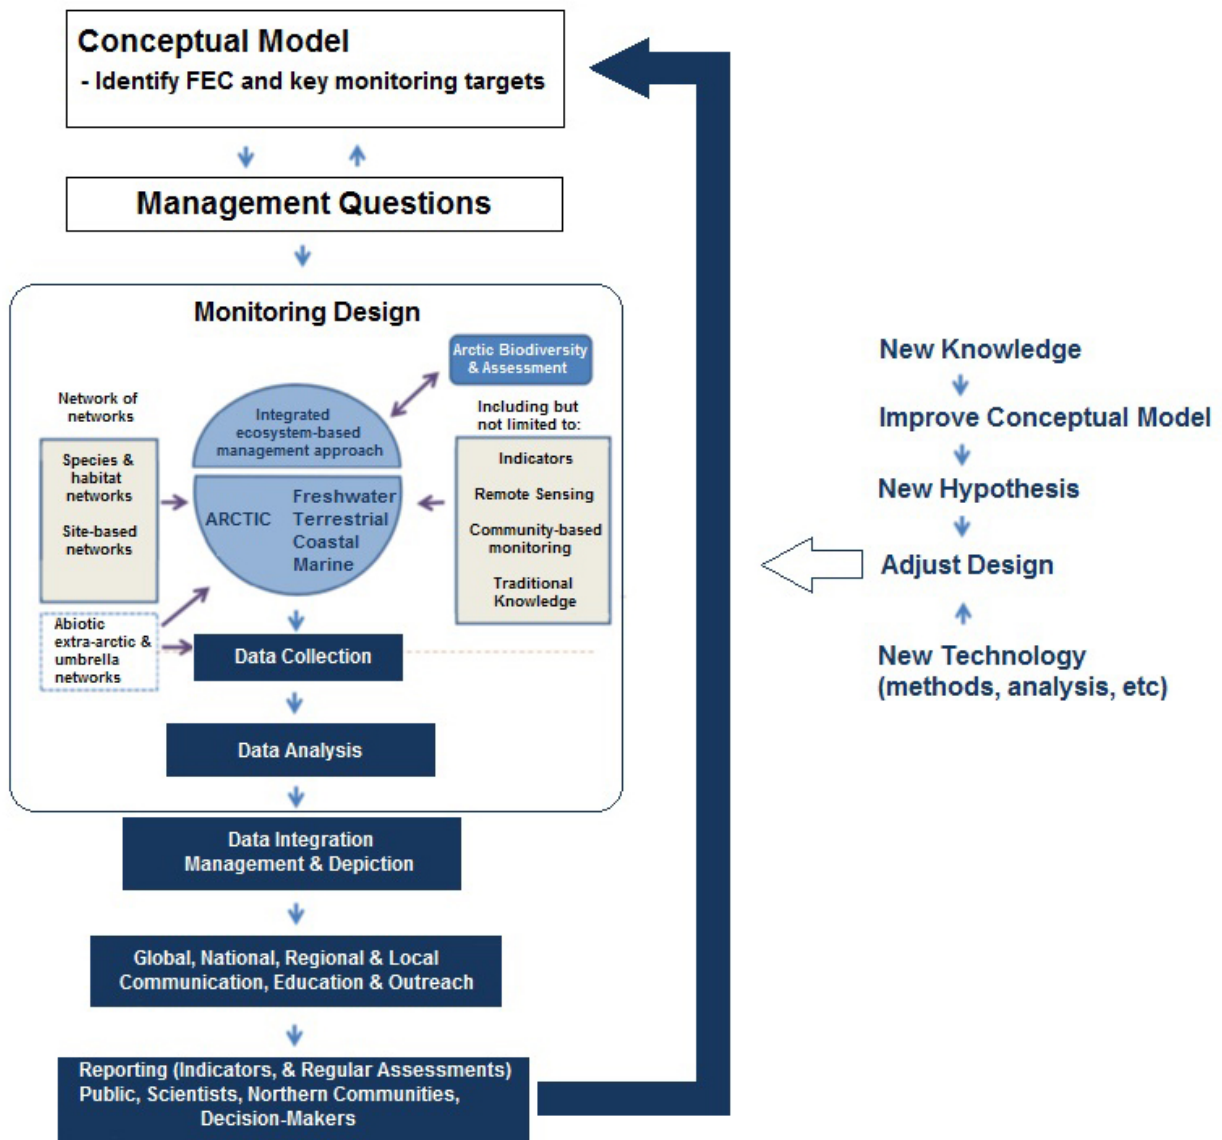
Conceptual Model
- Identify FEC and key monitoring targets

Management Questions

Monitoring Design

Arctic Biodiversity & Assessment

Network of networks

Species & habitat networks

Site-based networks

Integrated ecosystem-based management approach

ARCTIC

Freshwater
Terrestrial
Coastal
Marine

Including but not limited to:

Indicators

Remote Sensing

Community-based monitoring

Traditional Knowledge

Abiotic extra-arctic & umbrella networks

Data Collection

Data Analysis

Data Integration Management & Depiction

Global, National, Regional & Local Communication, Education & Outreach

Reporting (Indicators, & Regular Assessments) Public, Scientists, Northern Communities, Decision-Makers

New Knowledge

Improve Conceptual Model

New Hypothesis

Adjust Design

New Technology (methods, analysis, etc)